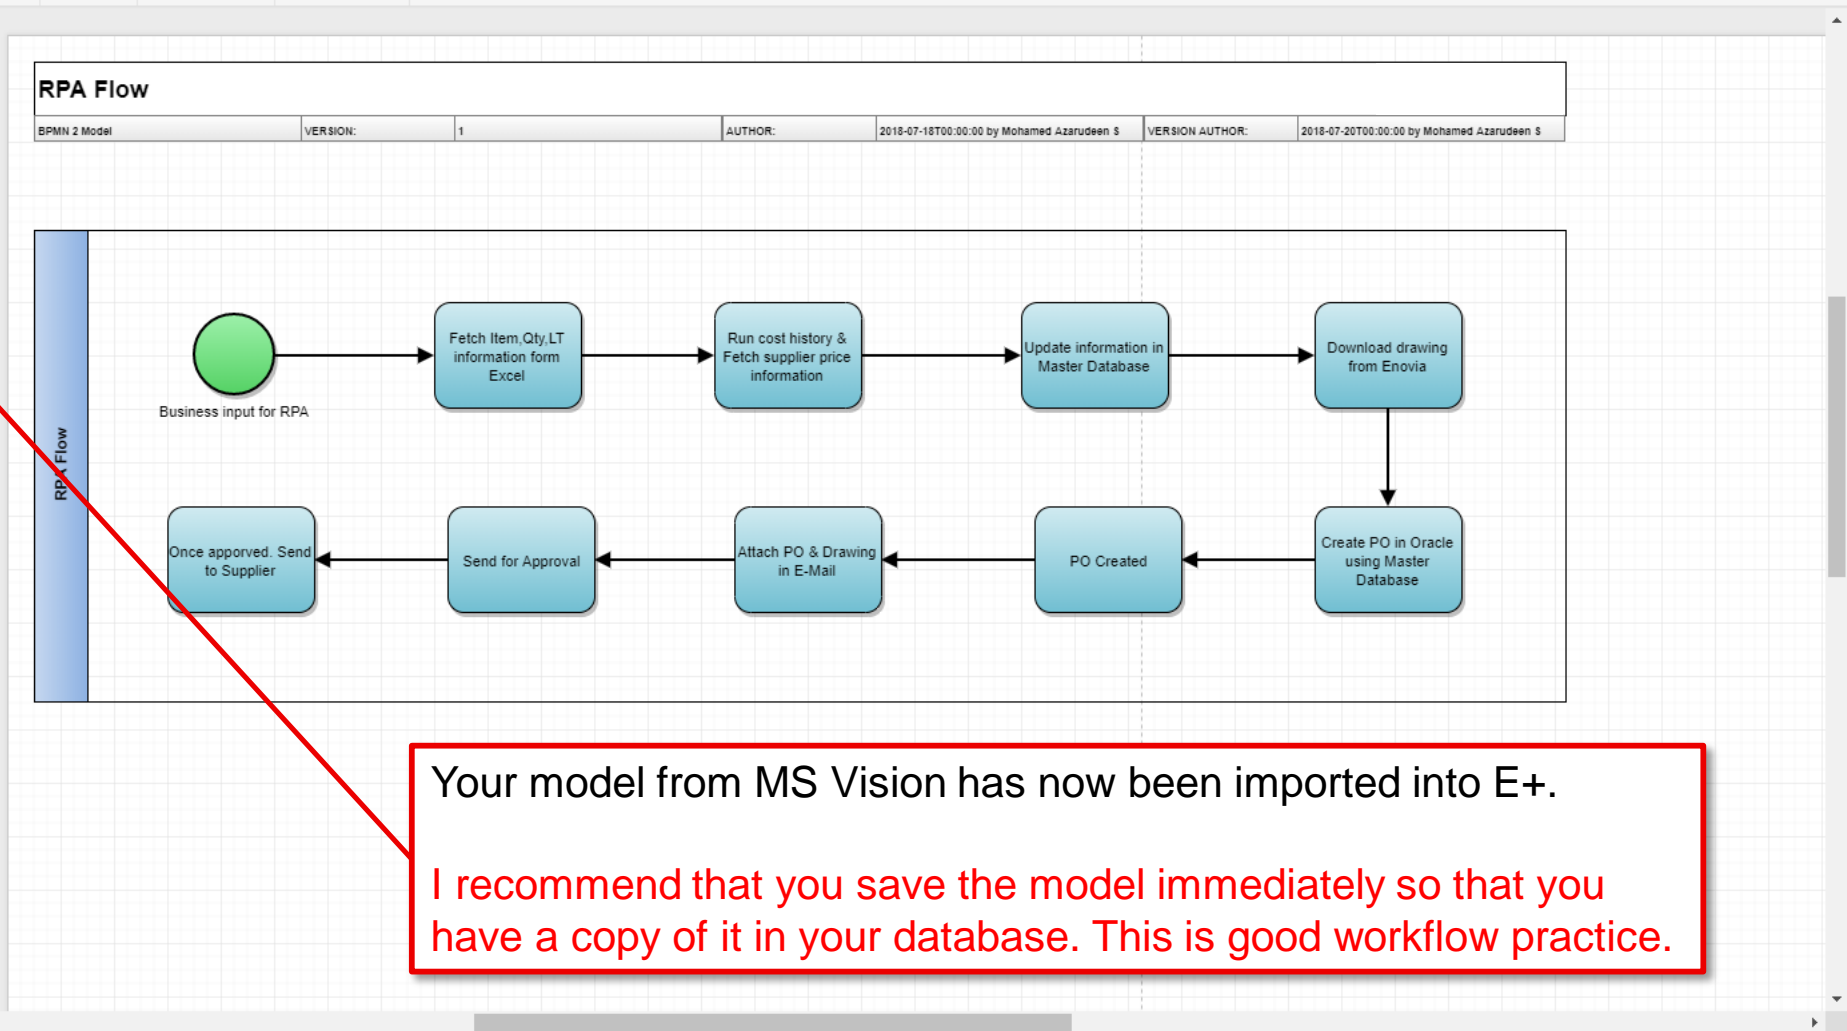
RPA Flow

| BPMN 2 Model | VERSION: | 1 | AUTHOR: | 2018-07-18T00:00:00 by Mohamed Azarudeen S | VERSION AUTHOR: | 2018-07-20T00:00:00 by Mohamed Azarudeen S |
|---|---|---|---|---|---|---|

RPA Flow

Business input for RPA

Fetch Item,Qty,LT information form Excel

Run cost history & Fetch supplier price information

Update information in Master Database

Download drawing from Enovia

Create PO in Oracle using Master Database

PO Created

Attach PO & Drawing in E-Mail

Send for Approval

Once apporved. Send to Supplier

Your model from MS Vision has now been imported into E+.

I recommend that you save the model immediately so that you have a copy of it in your database. This is good workflow practice.